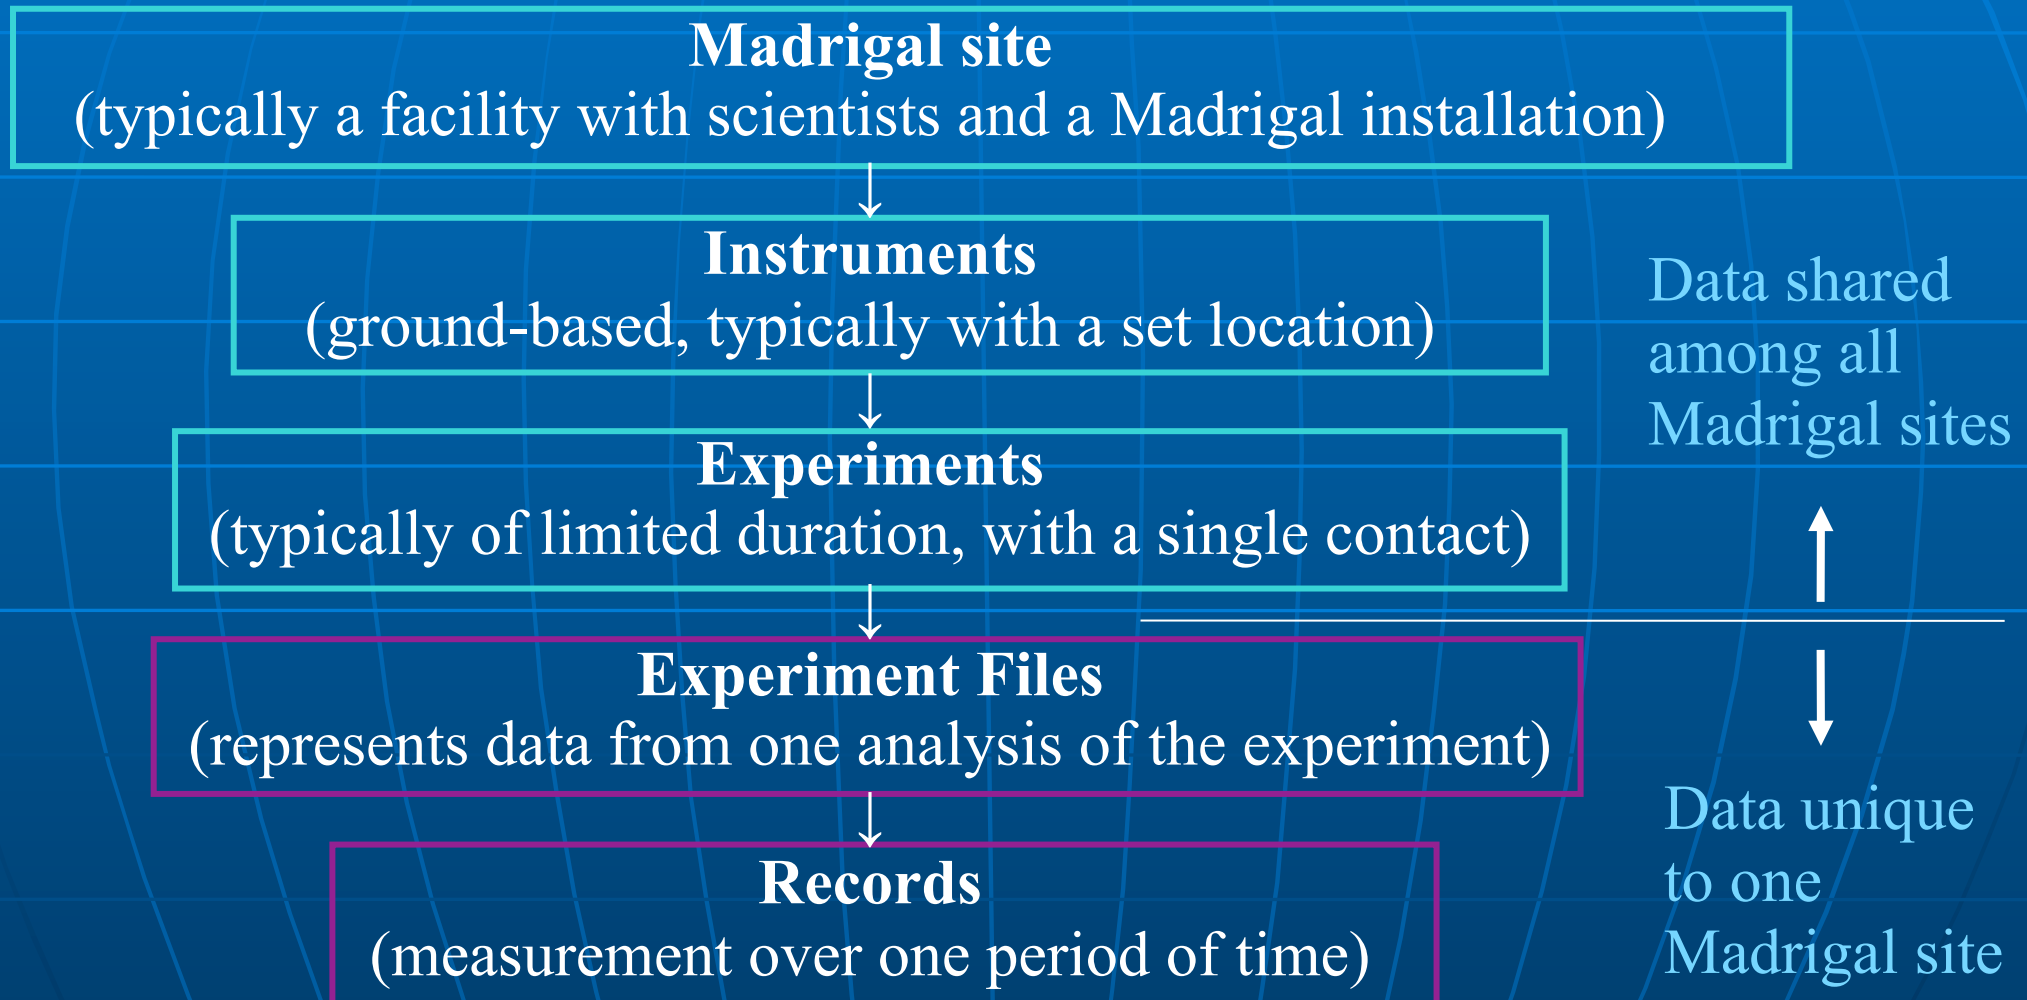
**Madrigal site**
(typically a facility with scientists and a Madrigal installation)

**Instruments**
(ground-based, typically with a set location)

**Experiments**
(typically of limited duration, with a single contact)

**Experiment Files**
(represents data from one analysis of the experiment)

**Records**
(measurement over one period of time)

Data shared among all Madrigal sites

Data unique to one Madrigal site